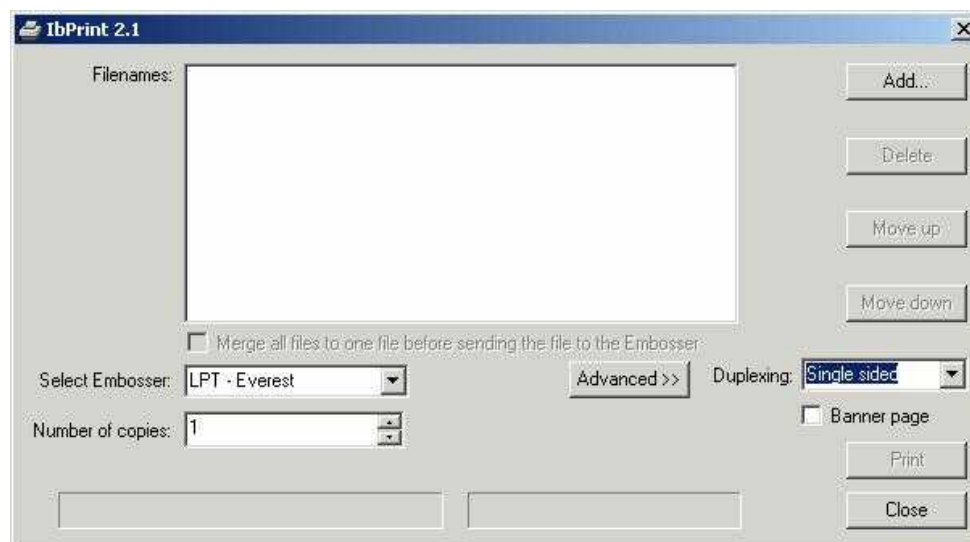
IbPrint 2.1

Filenames:

Add...

Delete

Move up

Move down

Merge all files to one file before sending the file to the Embosser

Select Embosser: LPT - Everest

Advanced >>

Duplexing: Single sided

Banner page

Number of copies: 1

Print

Close